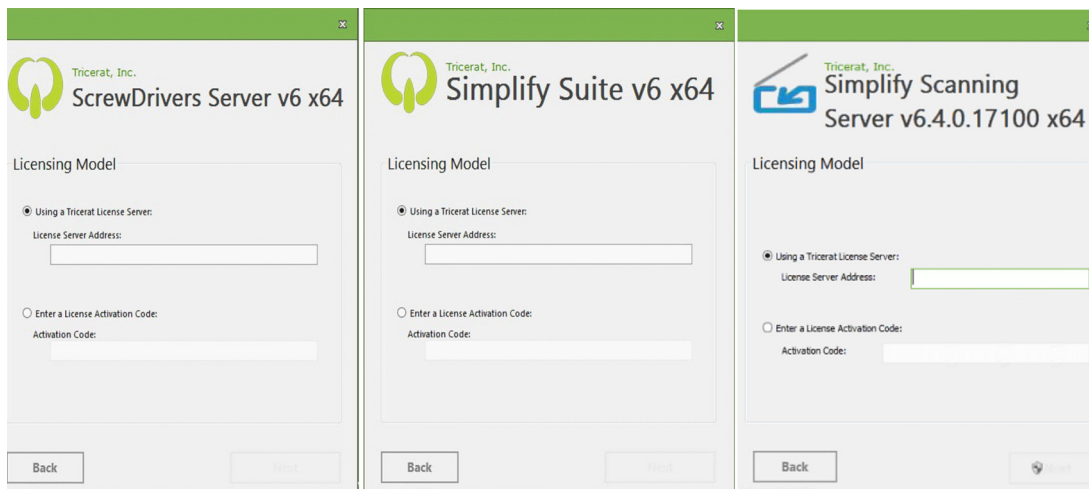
Tricerat, Inc.
ScrewDrivers Server v6 x64

Licensing Model

Using a Tricerat License Server:
License Server Address:

Enter a License Activation Code:
Activation Code:

Back
Next

Tricerat, Inc.
Simplify Suite v6 x64

Licensing Model

Using a Tricerat License Server:
License Server Address:

Enter a License Activation Code:
Activation Code:

Back
Next

Tricerat, Inc.
Simplify Scanning Server v6.4.0.17100 x64

Licensing Model

Using a Tricerat License Server:
License Server Address:

Enter a License Activation Code:
Activation Code:

Back
Next